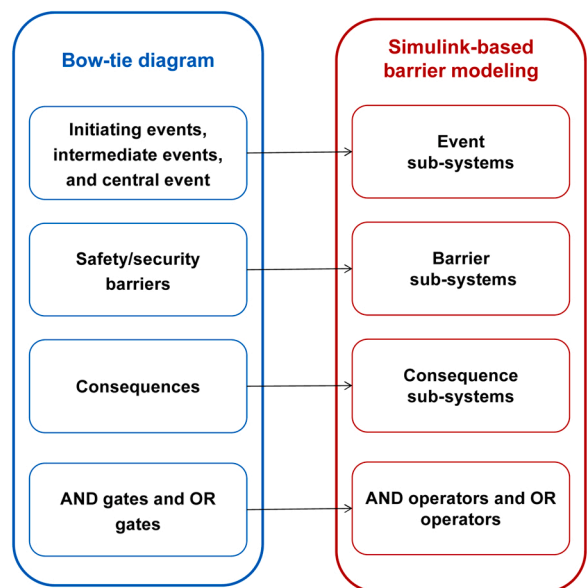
Bow-tie diagram

Initiating events, intermediate events, and central event

Safety/security barriers

Consequences

AND gates and OR gates

Simulink-based barrier modeling

Event sub-systems

Barrier sub-systems

Consequence sub-systems

AND operators and OR operators